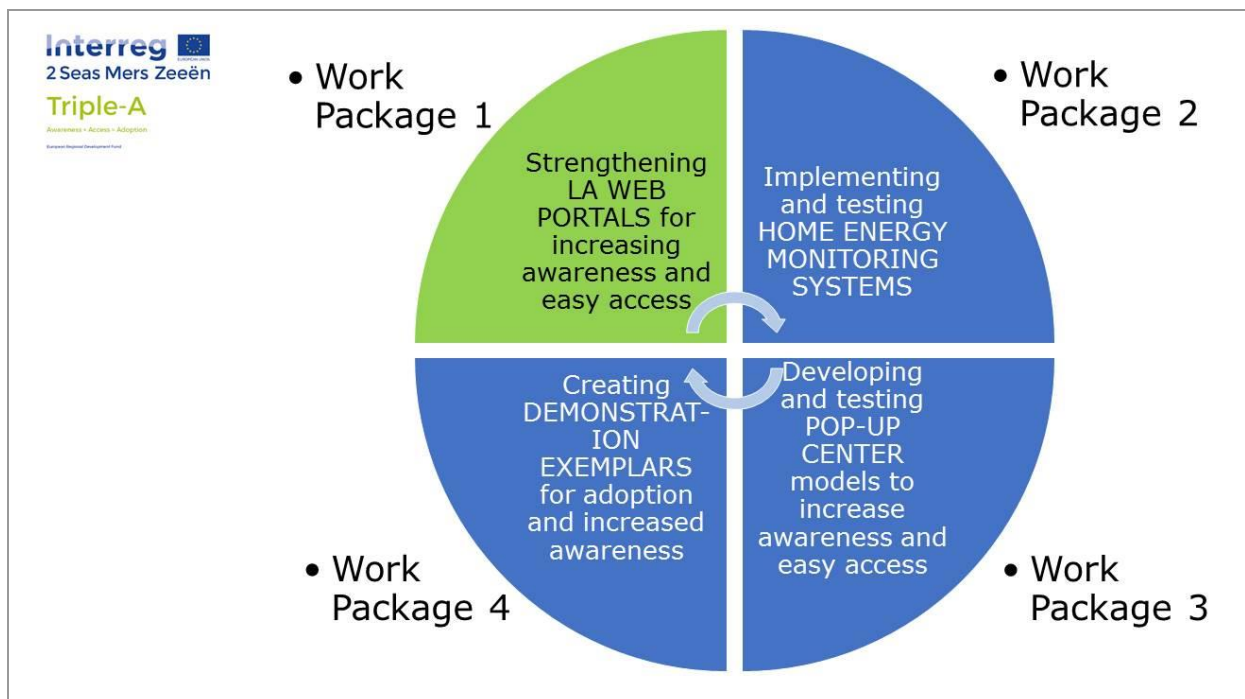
Interreg
EUROPEAN UNION
2 Seas Mers Zeeën
Triple-A
Awareness • Access • Adoption
European Regional Development Fund

• Work Package 1

Strengthening LA WEB PORTALS for increasing awareness and easy access

• Work Package 2

Implementing and testing HOME ENERGY MONITORING SYSTEMS

Creating DEMONSTRATION EXEMPLARS for adoption and increased awareness

Developing and testing POP-UP CENTER models to increase awareness and easy access

• Work Package 4

• Work Package 3